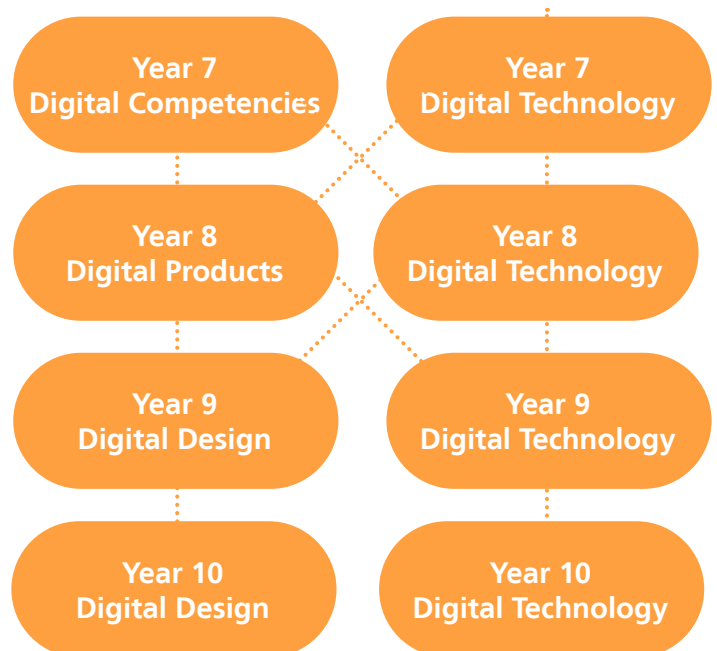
Year 7
Digital Competencies

Year 7
Digital Technology

Year 8
Digital Products

Year 8
Digital Technology

Year 9
Digital Design

Year 9
Digital Technology

Year 10
Digital Design

Year 10
Digital Technology